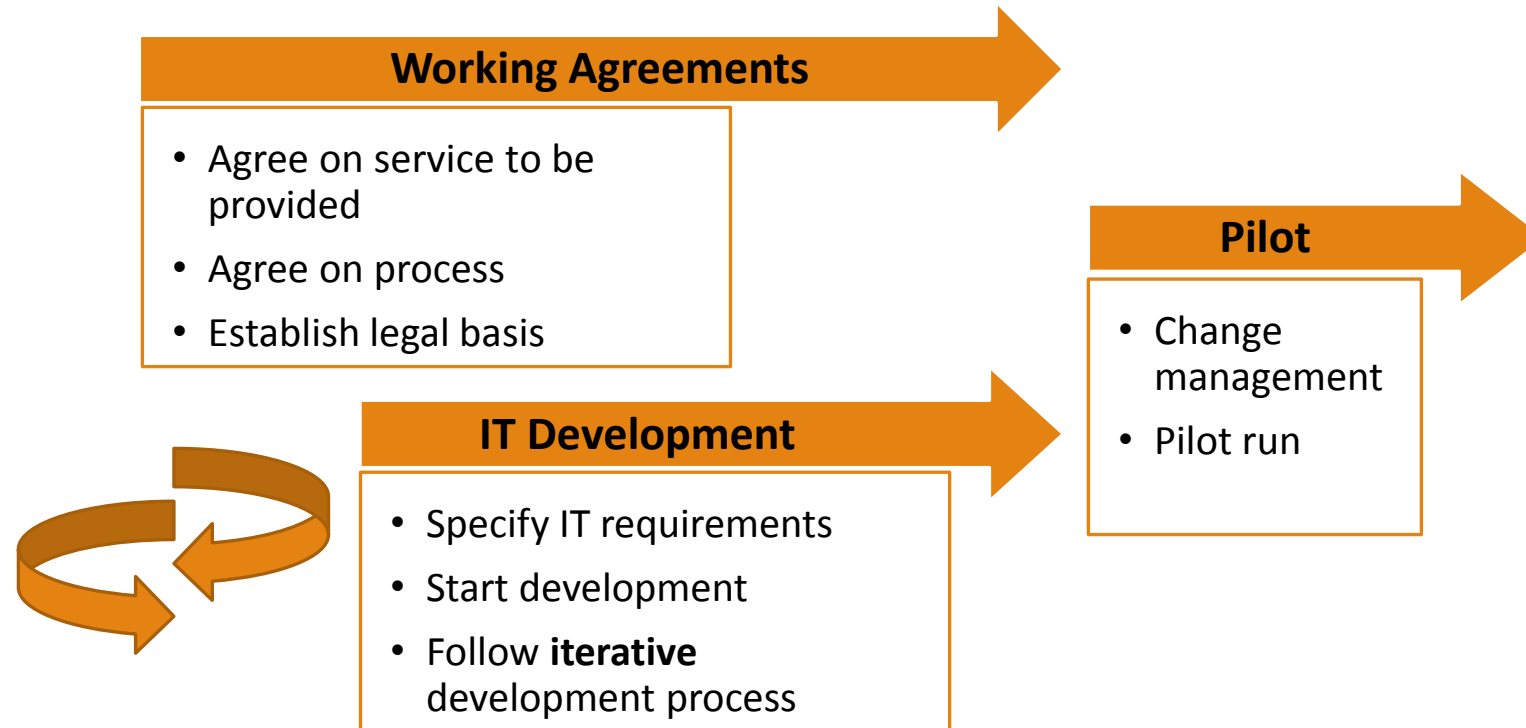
Working Agreements

- Agree on service to be provided
- Agree on process
- Establish legal basis

Pilot

- Change management
- Pilot run

IT Development

- Specify IT requirements
- Start development
- Follow **iterative** development process